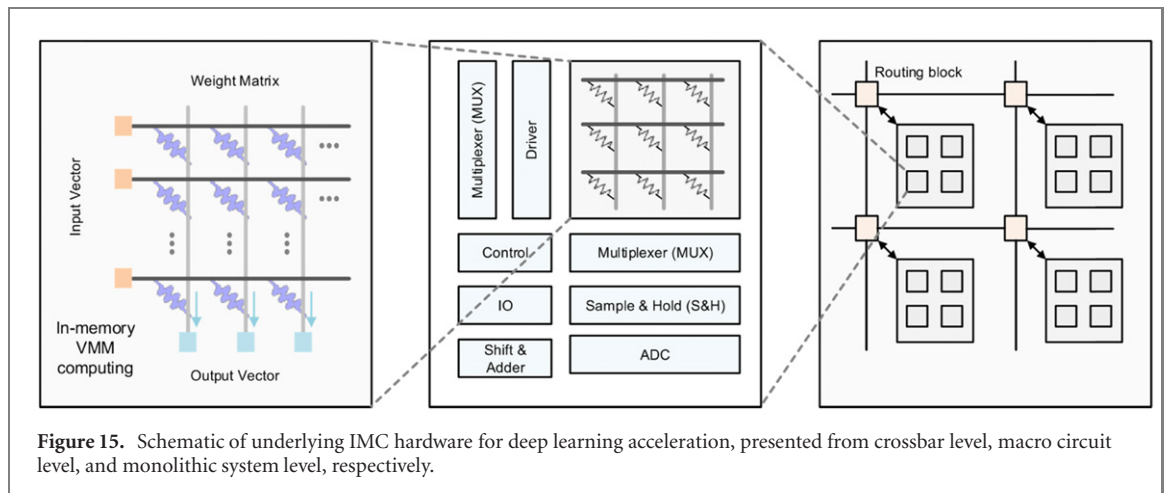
Weight Matrix

Input Vector

In-memory VMM computing

Output Vector

Multiplexer (MUX)

Driver

Control

Multiplexer (MUX)

IO

Sample & Hold (S&H)

Shift & Adder

ADC

Routing block

**Figure 15.** Schematic of underlying IMC hardware for deep learning acceleration, presented from crossbar level, macro circuit level, and monolithic system level, respectively.